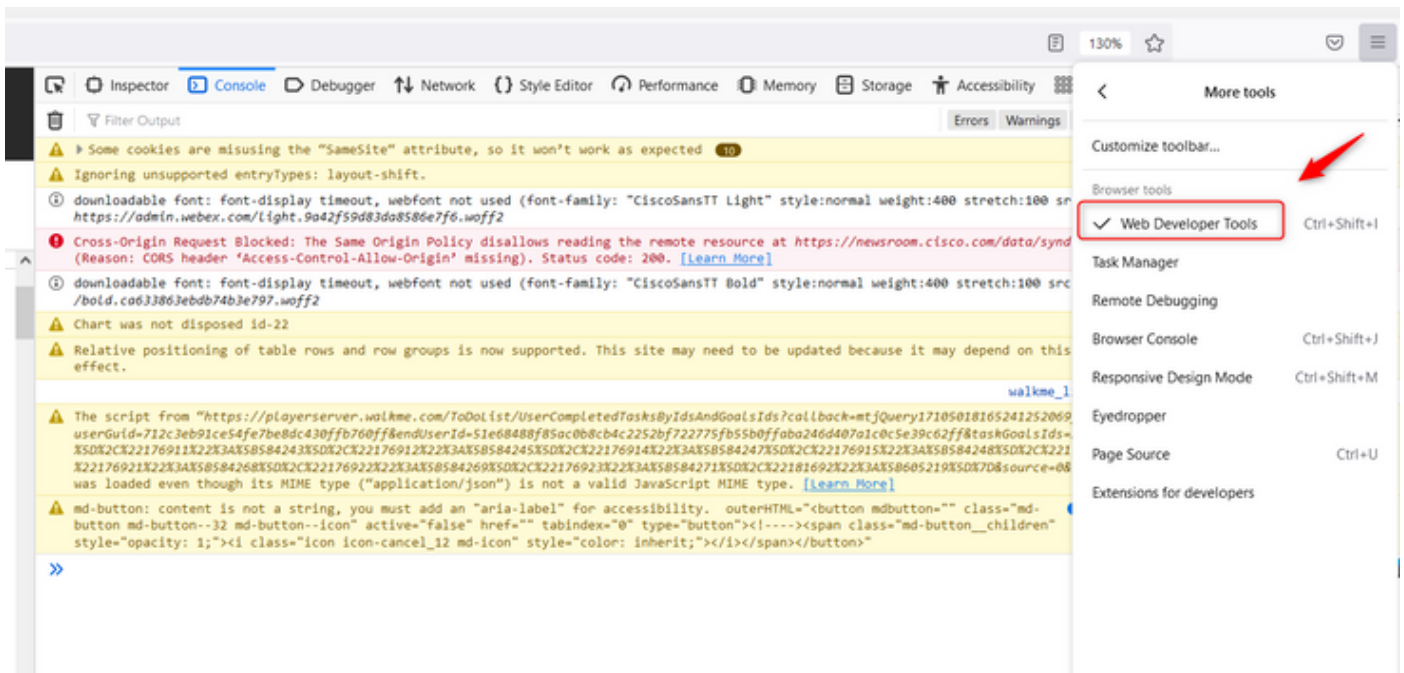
130%

Inspector Console Debugger Network Style Editor Performance Memory Storage Accessibility

Filter Output

Errors Warnings

Some cookies are misusing the "SameSite" attribute, so it won't work as expected 10

Ignoring unsupported entryTypes: layout-shift.

downloadable font: font-display timeout, webfont not used (font-family: "CiscoSansTT Light" style:normal weight:400 stretch:100 sr https://admin.webex.com/light.9a42f59d83da8586e7f6.woff2

Cross-Origin Request Blocked: The Same Origin Policy disallows reading the remote resource at https://newsroom.cisco.com/data/synd (Reason: CORS header 'Access-Control-Allow-Origin' missing). Status code: 200. [Learn More]

downloadable font: font-display timeout, webfont not used (font-family: "CiscoSansTT Bold" style:normal weight:400 stretch:100 src /bold.ca633863ebdb74b3e797.woff2

Chart was not disposed id-22

Relative positioning of table rows and row groups is now supported. This site may need to be updated because it may depend on this effect.

walkme_l

The script from "https://playerserver.walkme.com/ToDoList/UserCompletedTasksByIdsAndGoalsIds?callback=mtjQuery17105018165241252069_ userGuid=712c3eb91ce54fe7be8dc430ffb760ff&endUserId=51e68488f85ac0b8cb4c2252bf722775fb55b0ffaba246d407a1c0c5e39c62ff&taskGoalsIds= %5D%2C%22176911%22%3A%5B584243%5D%2C%22176912%22%3A%5B584245%5D%2C%22176914%22%3A%5B584247%5D%2C%22176915%22%3A%5B584248%5D%2C%221 %22176921%22%3A%5B584268%5D%2C%22176922%22%3A%5B584269%5D%2C%22176923%22%3A%5B584271%5D%2C%22181692%22%3A%5B605219%5D%7D&source=0& was loaded even though its MIME type ("application/json") is not a valid JavaScript MIME type. [Learn More]

md-button: content is not a string, you must add an "aria-label" for accessibility. outerHTML="<button mdbutton="" class="md-button md-button--32 md-button--icon" active="false" href="" tabindex="0" type="button"><!----><span class="md-button__children" style="opacity: 1;"><i class="icon icon-cancel_12 md-icon" style="color: inherit;"></i></span></button>"

»

More tools

Customize toolbar...

Browser tools

Web Developer Tools Ctrl+Shift+I

Task Manager

Remote Debugging

Browser Console Ctrl+Shift+J

Responsive Design Mode Ctrl+Shift+M

Eyedropper

Page Source Ctrl+U

Extensions for developers